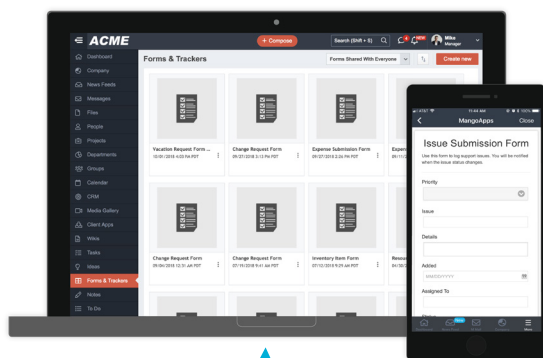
ACME

+ Compose

Search (Shift + S)

NEW

Mike
Manager

Dashboard
Company
News Feeds
Messages
Files
People
Projects
Departments
Groups
Calendar
CRM
Media Gallery
Client Apps
Wikis
Tasks
Ideas
Forms & Trackers
Notes
To Do

Forms & Trackers

Forms Shared With Everyone

Create new

Vacation Request Form ...
10/31/2018 4:03 PM PST

Change Request Form
09/27/2018 3:13 PM PST

Expense Submission Form
09/27/2018 3:26 PM PST

Expen
09/11/2

Change Request Form
09/04/2018 10:31 AM PST

Change Request Form
07/11/2018 9:41 AM PST

Inventory Item Form
07/10/2018 9:29 AM PST

Resou
04/30/2

AT&T
11:44 AM
100%

MangoApps
Close

Issue Submission Form

Use this form to log support issues. You will be notified when the issue status changes.

Priority

Issue

Details

Added
MM/DD/YYYY

Assigned To

NEW